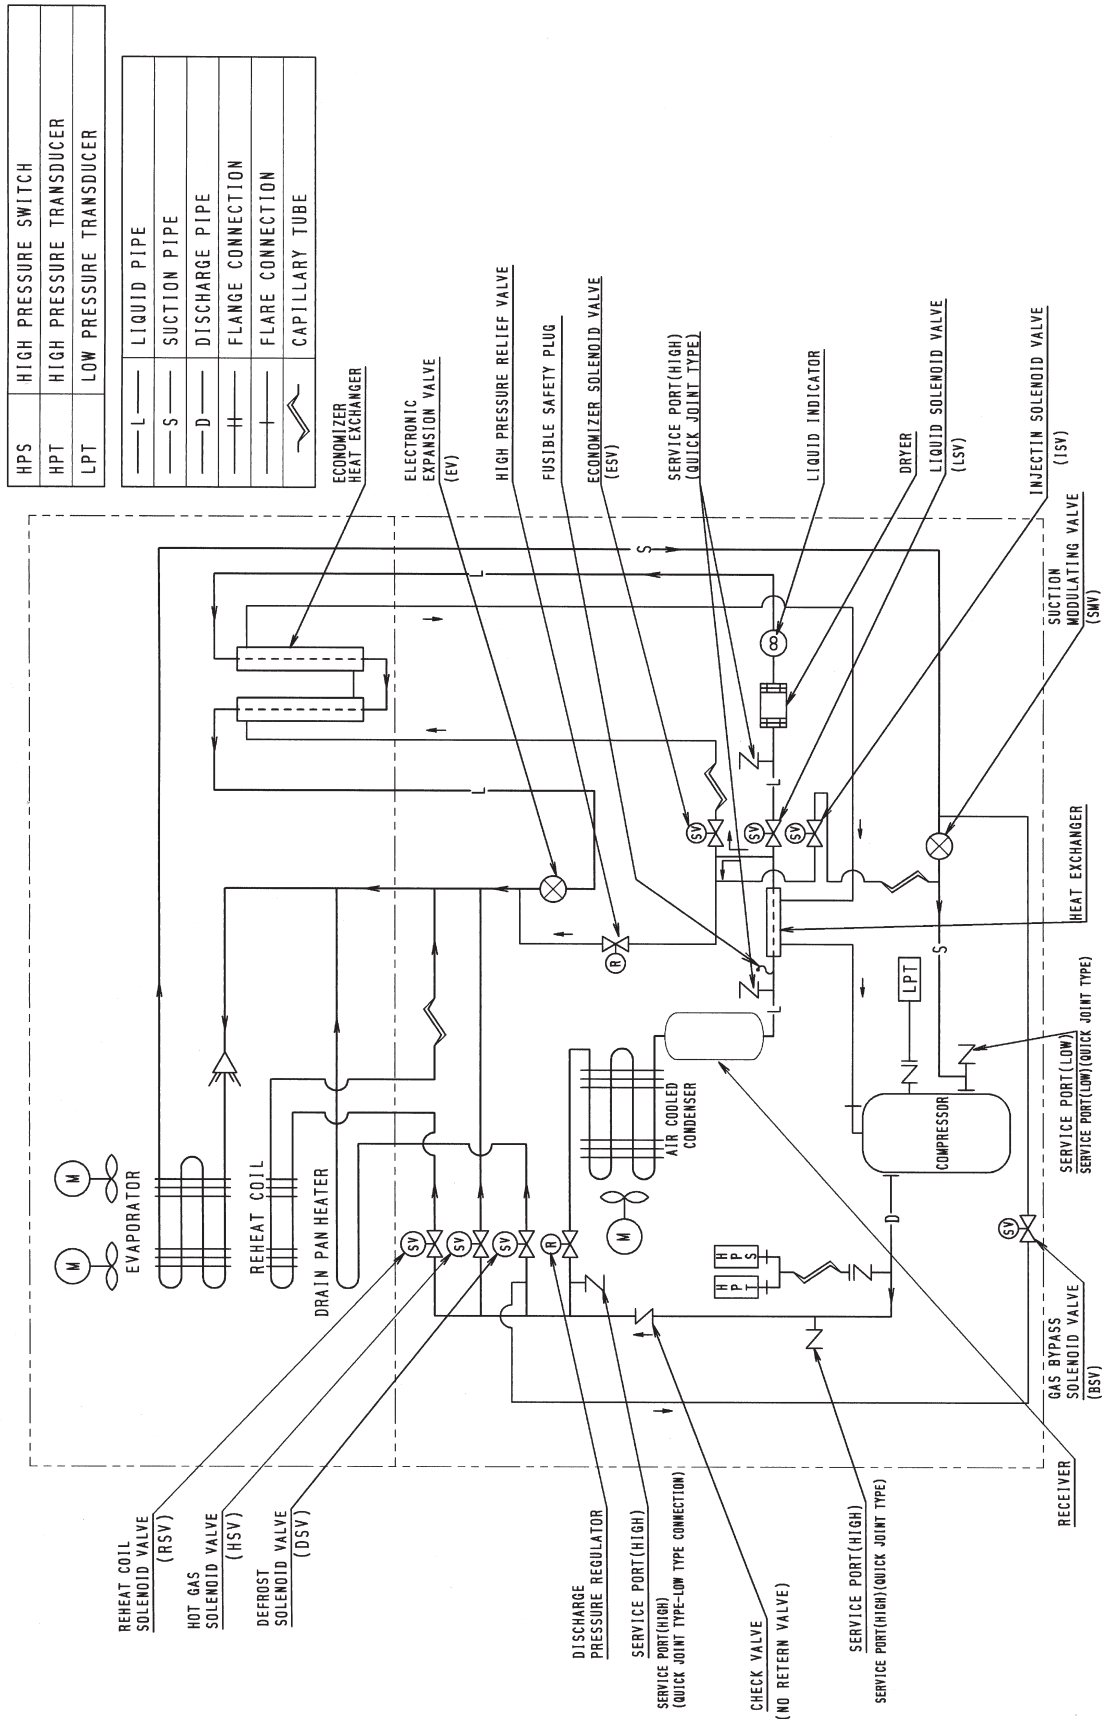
| HPS | HIGH PRESSURE SWITCH |
|---|---|
| HPT | HIGH PRESSURE TRANSDUCER |
| LPT | LOW PRESSURE TRANSDUCER |

| L | LIQUID PIPE |
|---|---|
| S | SUCTION PIPE |
| D | DISCHARGE PIPE |
| | FLANGE CONNECTION |
| | FLARE CONNECTION |
| | CAPILLARY TUBE |

ECONOMIZER HEAT EXCHANGER

ELECTRONIC EXPANSION VALVE (EV)

HIGH PRESSURE RELIEF VALVE

FUSIBLE SAFETY PLUG

ECONOMIZER SOLENOID VALVE (ESV)

SERVICE PORT(HIGH) (QUICK JOINT TYPE)

LIQUID INDICATOR

DRYER

LIQUID SOLENOID VALVE (LSV)

INJECTIN SOLENOID VALVE (ISV)

SUCTION MODULATING VALVE (SMV)

HEAT EXCHANGER

LPT

SERVICE PORT(LOW)
SERVICE PORT(LOW)(QUICK JOINT TYPE)

COMPRESSOR

GAS BYPASS SOLENOID VALVE (BSV)

RECEIVER

AIR COOLED CONDENSER

M

EVAPORATOR

REHEAT COIL

DRAIN PAN HEATER

SV SV SV R

HPT HPS

S L D

REHEAT COIL SOLENOID VALVE (RSV)

HOT GAS SOLENOID VALVE (HSV)

DEFROST SOLENOID VALVE (DSV)

DISCHARGE PRESSURE REGULATOR

SERVICE PORT(HIGH)
SERVICE PORT(HIGH) (QUICK JOINT TYPE-LOW TYPE CONNECTION)

CHECK VALVE (NO RETERN VALVE)

SERVICE PORT(HIGH)
SERVICE PORT(HIGH)(QUICK JOINT TYPE)